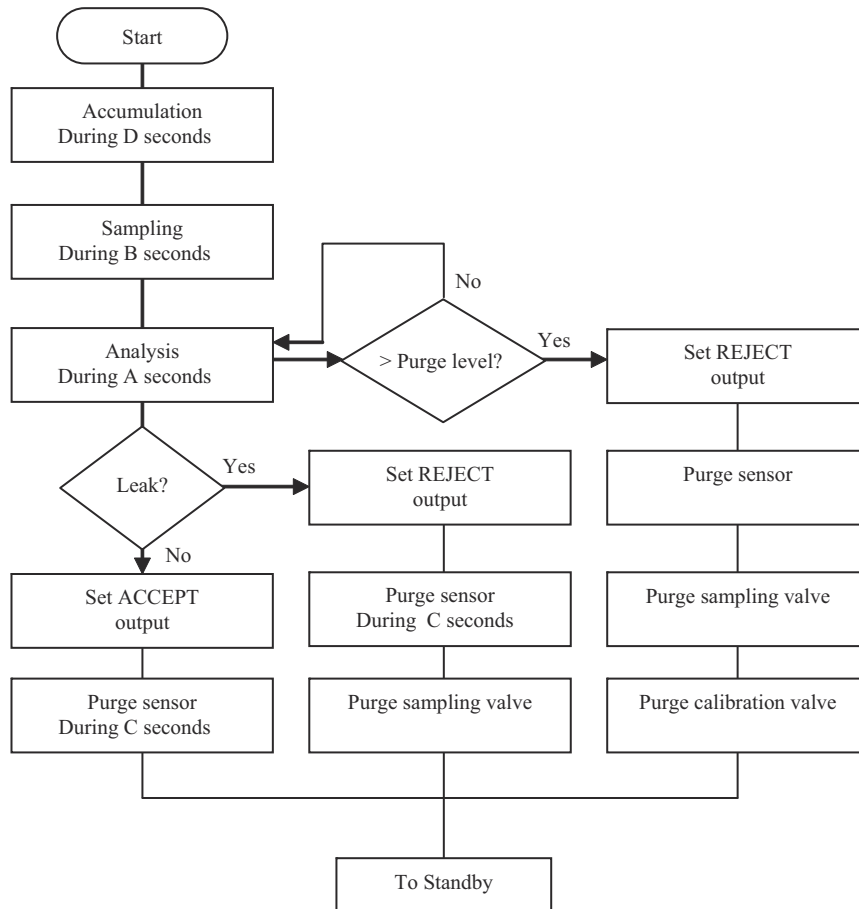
Start

Accumulation
During D seconds

Sampling
During B seconds

No

Analysis
During A seconds

> Purge level?

Yes

Set REJECT
output

Leak?

Yes

Set REJECT
output

Purge sensor

No

Set ACCEPT
output

Purge sensor
During C seconds

Purge sampling valve

Purge sensor
During C seconds

Purge sampling valve

Purge calibration valve

To Standby